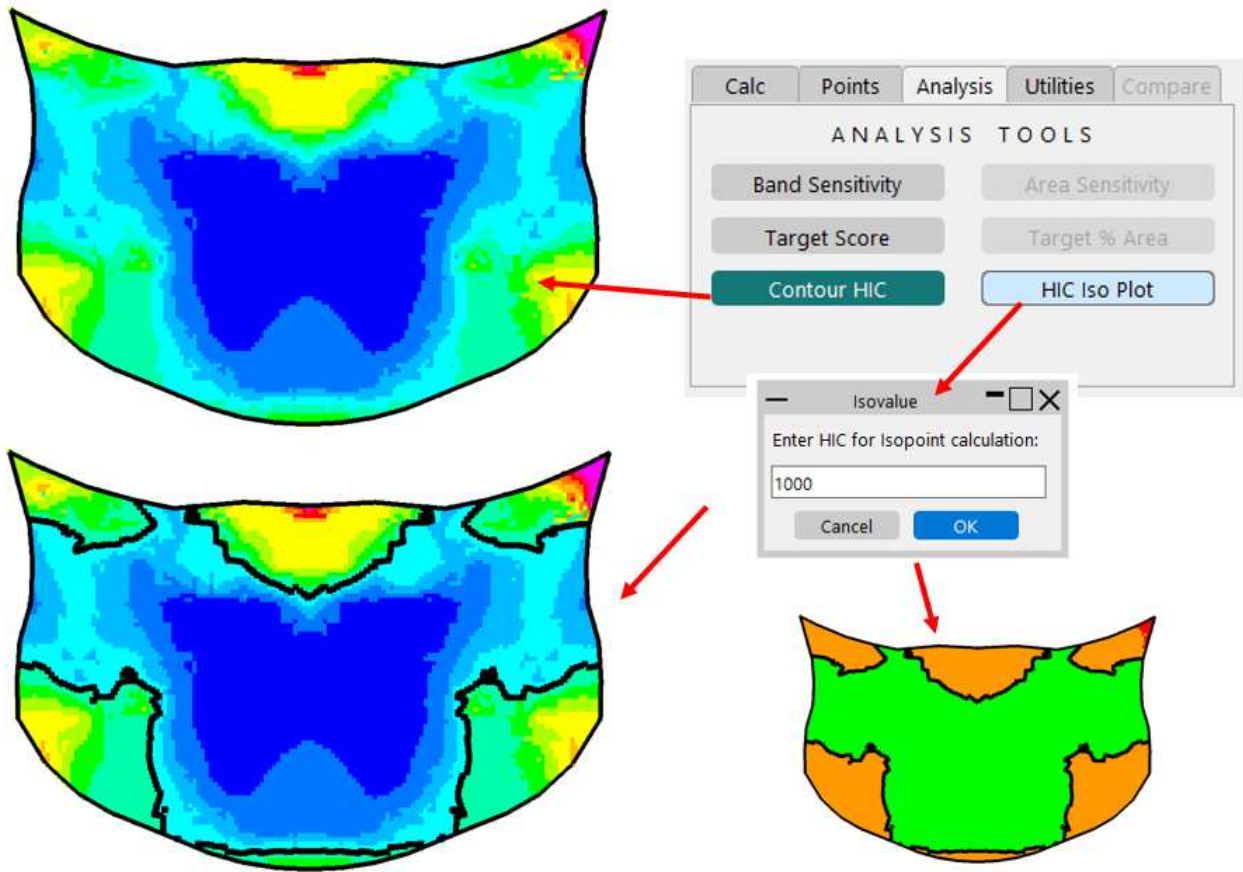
Calc
Points
Analysis
Utilities
Compare

ANALYSIS TOOLS

Band Sensitivity
Area Sensitivity
Target Score
Target % Area
Contour HIC
HIC Iso Plot

Isovalue

Enter HIC for Isopoint calculation:

1000

Cancel
OK